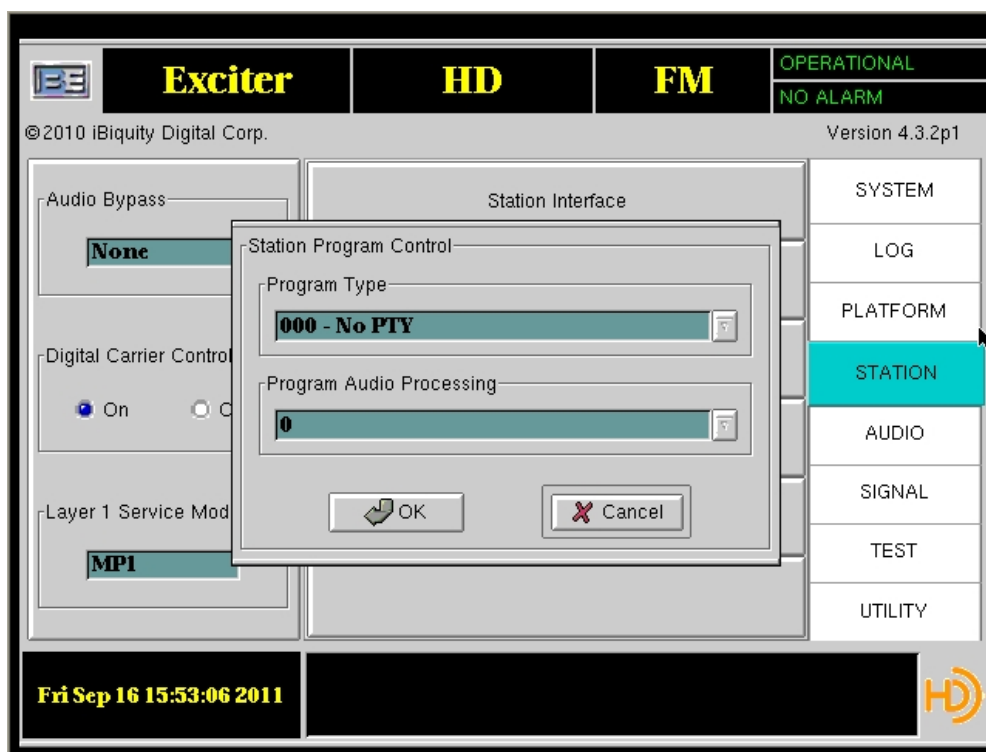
BE Exciter HD FM OPERATIONAL NO ALARM

©2010 iBiquity Digital Corp.

Version 4.3.2p1

Audio Bypass

None

Digital Carrier Control

On

Layer 1 Service Mod

MP1

Station Interface

Station Program Control

Program Type

000 - No PTY

Program Audio Processing

0

OK

Cancel

SYSTEM

LOG

PLATFORM

STATION

AUDIO

SIGNAL

TEST

UTILITY

Fri Sep 16 15:53:06 2011

HD